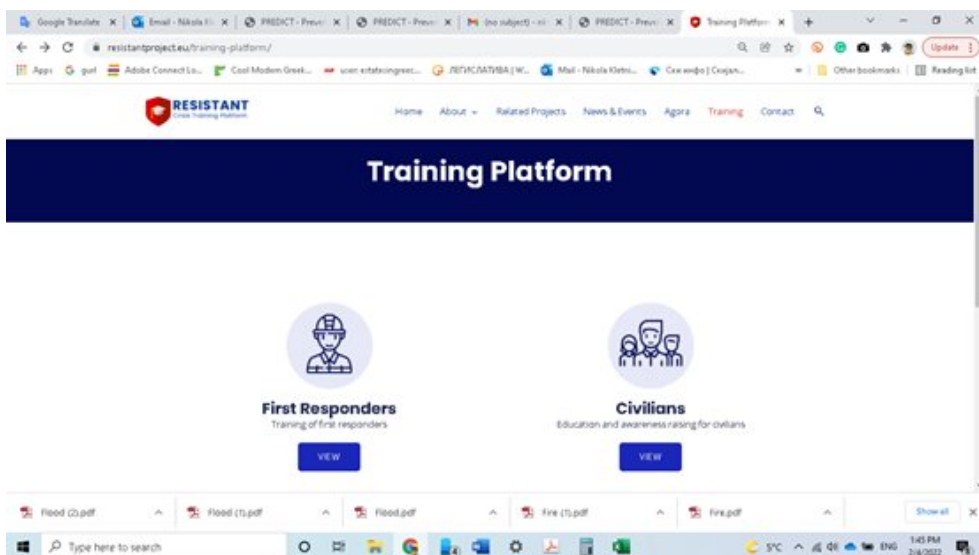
Google Translate | Email - Nikola Kl | PREDICT - Preve | PREDICT - Preve | (no subject) - | PREDICT - Preve | Training Platform

resistantproject.eu/training-platform/

Update

Apps | gurl | Adobe Connect Lo... | Cool Modern Greek... | user.estatecingreec... | ЛЕГИСЛАТИВА | W... | Mail - Nikola Kletni... | Ски инфо | Скојан... | Other bookmarks | Reading list

RESISTANT
Crisis Training Platform

Home About Related Projects News & Events Agora Training Contact

Training Platform

First Responders
Training of first responders
VIEW

Civilians
Education and awareness raising for civilians
VIEW

Flood (2).pdf | Flood (1).pdf | Flood.pdf | Fire (1).pdf | Fire.pdf | Show all

Type here to search

5°C ENG 1:45 PM 2/4/2022